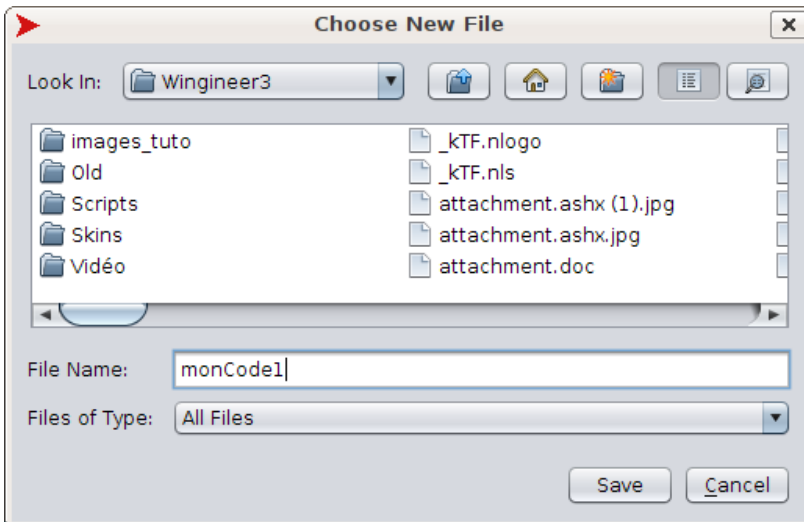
Choose New File

Look In: Wingineer3

images_tuto
Old
Scripts
Skins
Vidéo

_kTF.nlogo
_kTF.nls
attachment.ashx (1).jpg
attachment.ashx.jpg
attachment.doc

File Name: monCode1

Files of Type: All Files

Save Cancel